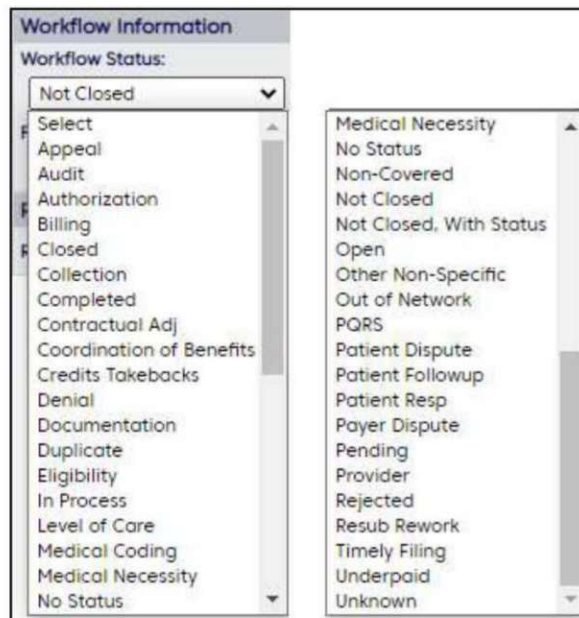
Workflow Information

Workflow Status:

Not Closed

Select
Appeal
Audit
Authorization
Billing
Closed
Collection
Completed
Contractual Adj
Coordination of Benefits
Credits Takebacks
Denial
Documentation
Duplicate
Eligibility
In Process
Level of Care
Medical Coding
Medical Necessity
No Status

Medical Necessity
No Status
Non-Covered
Not Closed
Not Closed, With Status
Open
Other Non-Specific
Out of Network
PQRS
Patient Dispute
Patient Followup
Patient Resp
Payer Dispute
Pending
Provider
Rejected
Resub Rework
Timely Filing
Underpaid
Unknown